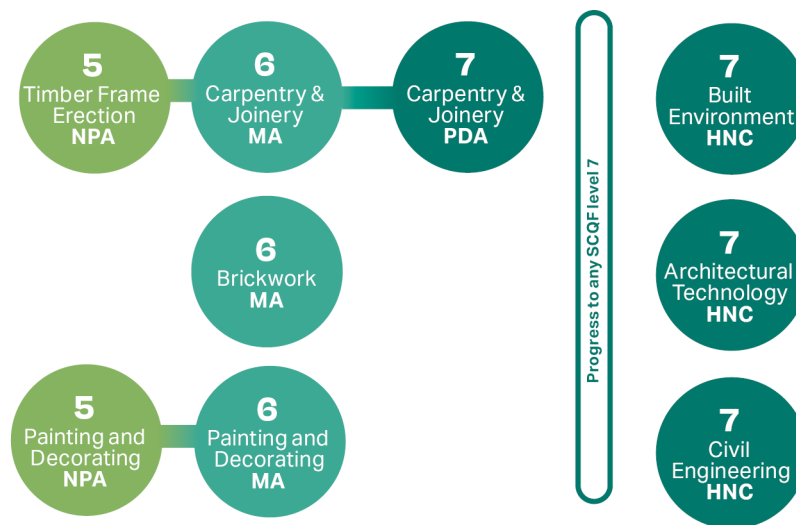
5
Timber Frame Erection
NPA

6
Carpentry & Joinery
MA

7
Carpentry & Joinery
PDA

6
Brickwork
MA

5
Painting and Decorating
NPA

6
Painting and Decorating
MA

Progress to any SCQF level 7

7
Built Environment
HNC

7
Architectural Technology
HNC

7
Civil Engineering
HNC